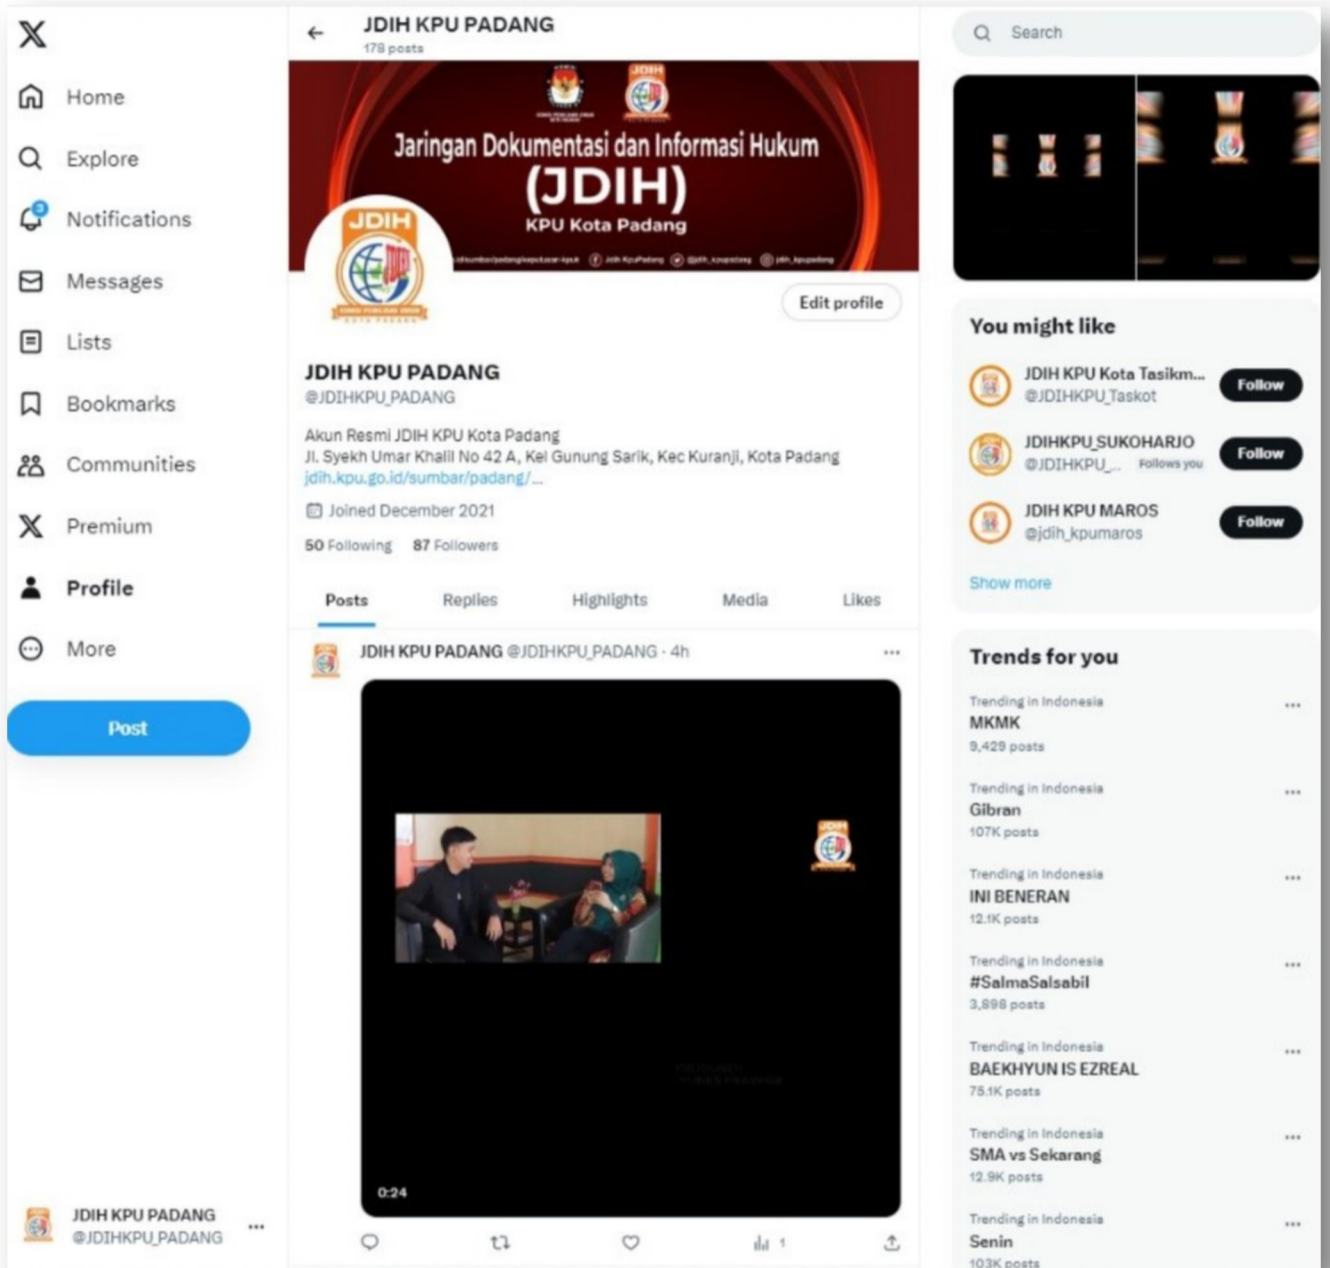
Home

Explore

Notifications

Messages

Lists

Bookmarks

Communities

Premium

Profile

More

Post

JDIH KPU PADANG
@JDIHKPU_PADANG

JDIH KPU PADANG
178 posts

JDIH

Jaringan Dokumentasi dan Informasi Hukum
(JDIH)
KPU Kota Padang

Edit profile

JDIH KPU PADANG
@JDIHKPU_PADANG

Akun Resmi JDIH KPU Kota Padang
Jl. Syekh Umar Khalil No 42 A, Kel Gunung Sarik, Kec Kuranji, Kota Padang
jdih.kpu.go.id/sumbar/padang/...

Joined December 2021

50 Following 87 Followers

Posts Replies Highlights Media Likes

JDIH KPU PADANG @JDIHKPU_PADANG · 4h

0:24

1

Search

You might like

JDIH KPU Kota Tasikm...
@JDIHKPU_Taskot
Follow

JDIHKPU_SUKOHARJO
@JDIHKPU_... Follows you
Follow

JDIH KPU MAROS
@jdih_kpumaros
Follow

Show more

Trends for you

Trending in Indonesia
MKMK
9,429 posts

Trending in Indonesia
Gibran
107K posts

Trending in Indonesia
INI BENERAN
12.1K posts

Trending in Indonesia
#SalmaSalsabil
3,898 posts

Trending in Indonesia
BAEKHYUN IS EZREAL
75.1K posts

Trending in Indonesia
SMA vs Sekarang
12.9K posts

Trending in Indonesia
Senin
103K posts